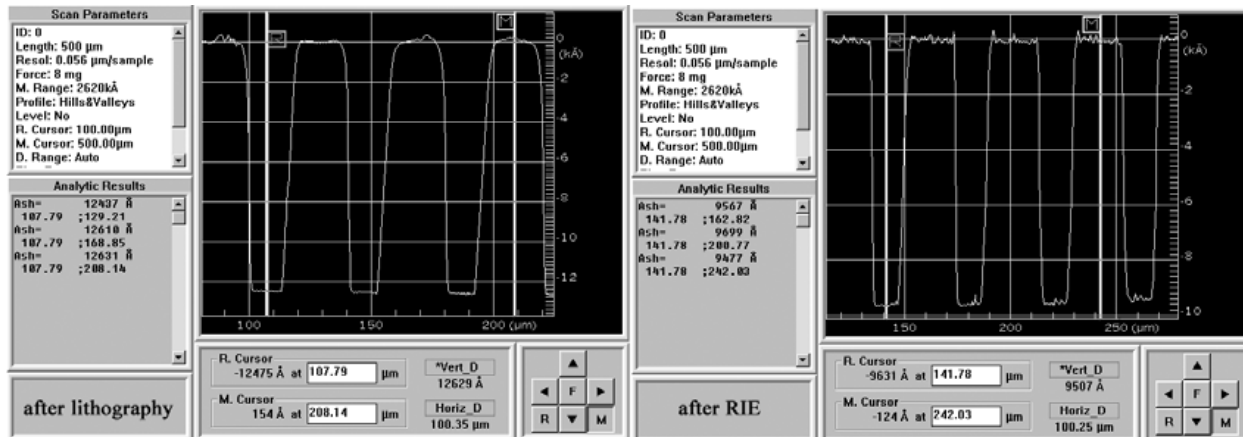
Scan Parameters
ID: 0
Length: 500 µm
Resol: 0.056 µm/sample
Force: 8 mg
M. Range: 2620kÅ
Profile: Hills&Valleys
Level: No
R. Cursor: 100.00µm
M. Cursor: 500.00µm
D. Range: Auto

Analytic Results
Ash= 12437 Å
107.79 ;129.21
Ash= 12610 Å
107.79 ;168.85
Ash= 12631 Å
107.79 ;208.14

R M
0 (kÅ) 2 4 6 8 10 12
100 150 200 (µm)

after lithography

R. Cursor -12475 Å at 107.79 µm
M. Cursor 154 Å at 208.14 µm
*Vert_D 12629 Å
Horiz_D 100.35 µm
F R M

Scan Parameters
ID: 0
Length: 500 µm
Resol: 0.056 µm/sample
Force: 8 mg
M. Range: 2620kÅ
Profile: Hills&Valleys
Level: No
R. Cursor: 100.00µm
M. Cursor: 500.00µm
D. Range: Auto

Analytic Results
Ash= 9567 Å
141.78 ;162.82
Ash= 9699 Å
141.78 ;200.77
Ash= 9477 Å
141.78 ;242.03

R M
0 (kÅ) -2 -4 -6 -8 -10
150 200 250 (µm)

after RIE

R. Cursor -9631 Å at 141.78 µm
M. Cursor -124 Å at 242.03 µm
*Vert_D 9507 Å
Horiz_D 100.25 µm
F R M